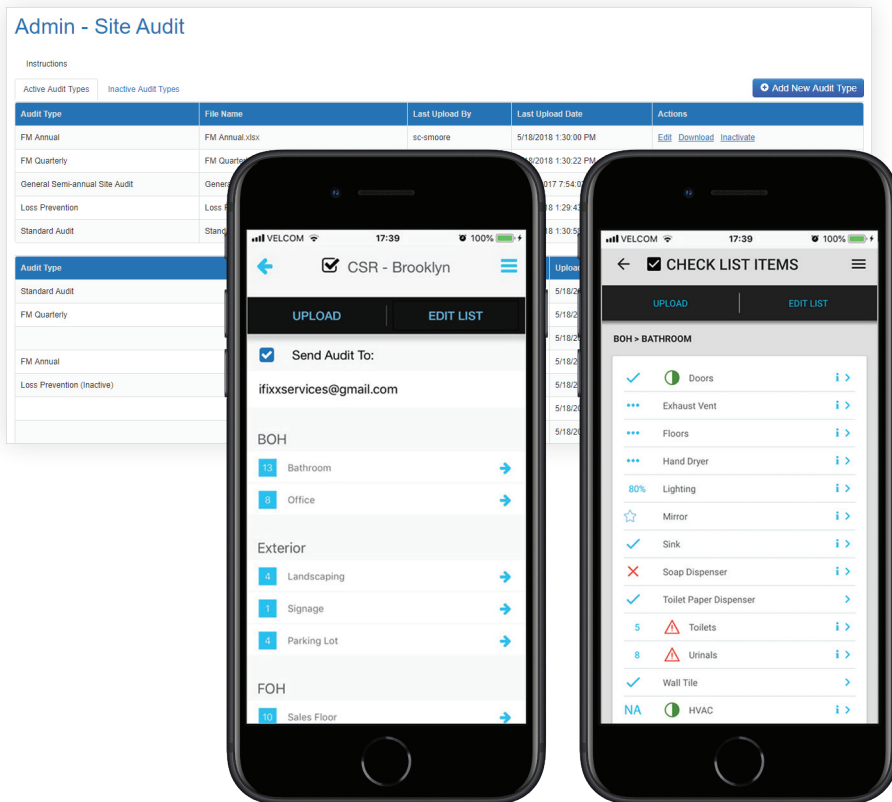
Admin - Site Audit

Instructions

Active Audit Types | Inactive Audit Types

Add New Audit Type

| Audit Type | File Name | Last Upload By | Last Upload Date | Actions |
|---|---|---|---|---|
| FM Annual | FM Annual.xlsx | sc-smoore | 5/18/2018 1:30:00 PM | Edit Download Inactivate |
| FM Quarterly | FM Quarte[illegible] | | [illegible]/18/2018 1:30:22 PM | |
| General Semi-annual Site Audit | Genera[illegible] | | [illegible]017 7:54:0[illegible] | |
| Loss Prevention | Loss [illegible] | | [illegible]18 1:29:4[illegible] | |
| Standard Audit | Stand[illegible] | | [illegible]18 1:30:5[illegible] | |

| Audit Type | Uploa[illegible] |
|---|---|
| Standard Audit | 5/18/2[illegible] |
| FM Quarterly | 5/18/2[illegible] |
| | 5/18/2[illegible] |
| FM Annual | 5/18/2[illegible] |
| Loss Prevention (Inactive) | 5/18/2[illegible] |
| | 5/18/2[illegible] |
| | 5/18/2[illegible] |

VELCOM 17:39 100%

CSR - Brooklyn

UPLOAD EDIT LIST

Send Audit To:

ifixxservices@gmail.com

BOH
13 Bathroom
8 Office

Exterior
4 Landscaping
1 Signage
4 Parking Lot

FOH
10 Sales Floor

VELCOM 17:39 100%

CHECK LIST ITEMS

UPLOAD EDIT LIST

BOH > BATHROOM

Doors
Exhaust Vent
Floors
Hand Dryer
80% Lighting
Mirror
Sink
Soap Dispenser
Toilet Paper Dispenser
5 Toilets
8 Urinals
Wall Tile
NA HVAC